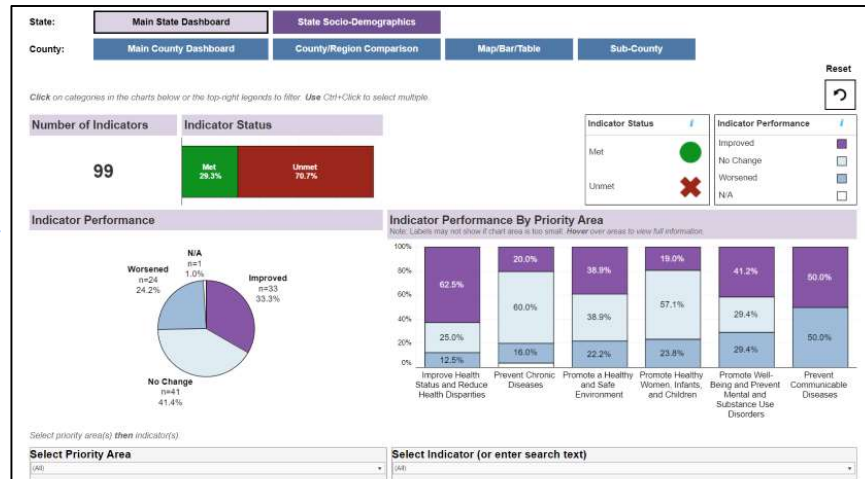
State: Main State Dashboard State Socio-Demographics

County: Main County Dashboard County/Region Comparison Map/Bar/Table Sub-County

Reset

Click on categories in the charts below or the top-right legends to filter. Use Ctrl+Click to select multiple.

Number of Indicators

99

Indicator Status

Met 29.3%

Unmet 70.7%

| Indicator Status | i |
|---|---|
| Met | |
| Unmet | |

| Indicator Performance | i |
|---|---|
| Improved | |
| No Change | |
| Worsened | |
| N/A | |

Indicator Performance

N/A n=1 1.0%

Worsened n=24 24.2%

Improved n=33 33.3%

No Change n=41 41.4%

Indicator Performance By Priority Area

Note: Labels may not show if chart area is too small. Hover over areas to view full information.

100%
80%
60%
40%
20%
0%

| | Improve Health Status and Reduce Health Disparities | Prevent Chronic Diseases | Promote a Healthy and Safe Environment | Promote Healthy Women, Infants, and Children | Promote Well-Being and Prevent Mental and Substance Use Disorders | Prevent Communicable Diseases |
|---|---|---|---|---|---|---|
| Improved | 62.5% | 20.0% | 38.9% | 19.0% | 41.2% | 50.0% |
| No Change | 25.0% | 60.0% | 38.9% | 57.1% | 29.4% | |
| Worsened | 12.5% | 16.0% | 22.2% | 23.8% | 29.4% | 50.0% |

Select priority area(s) then indicator(s)

Select Priority Area
(All)

Select Indicator (or enter search text)
(All)